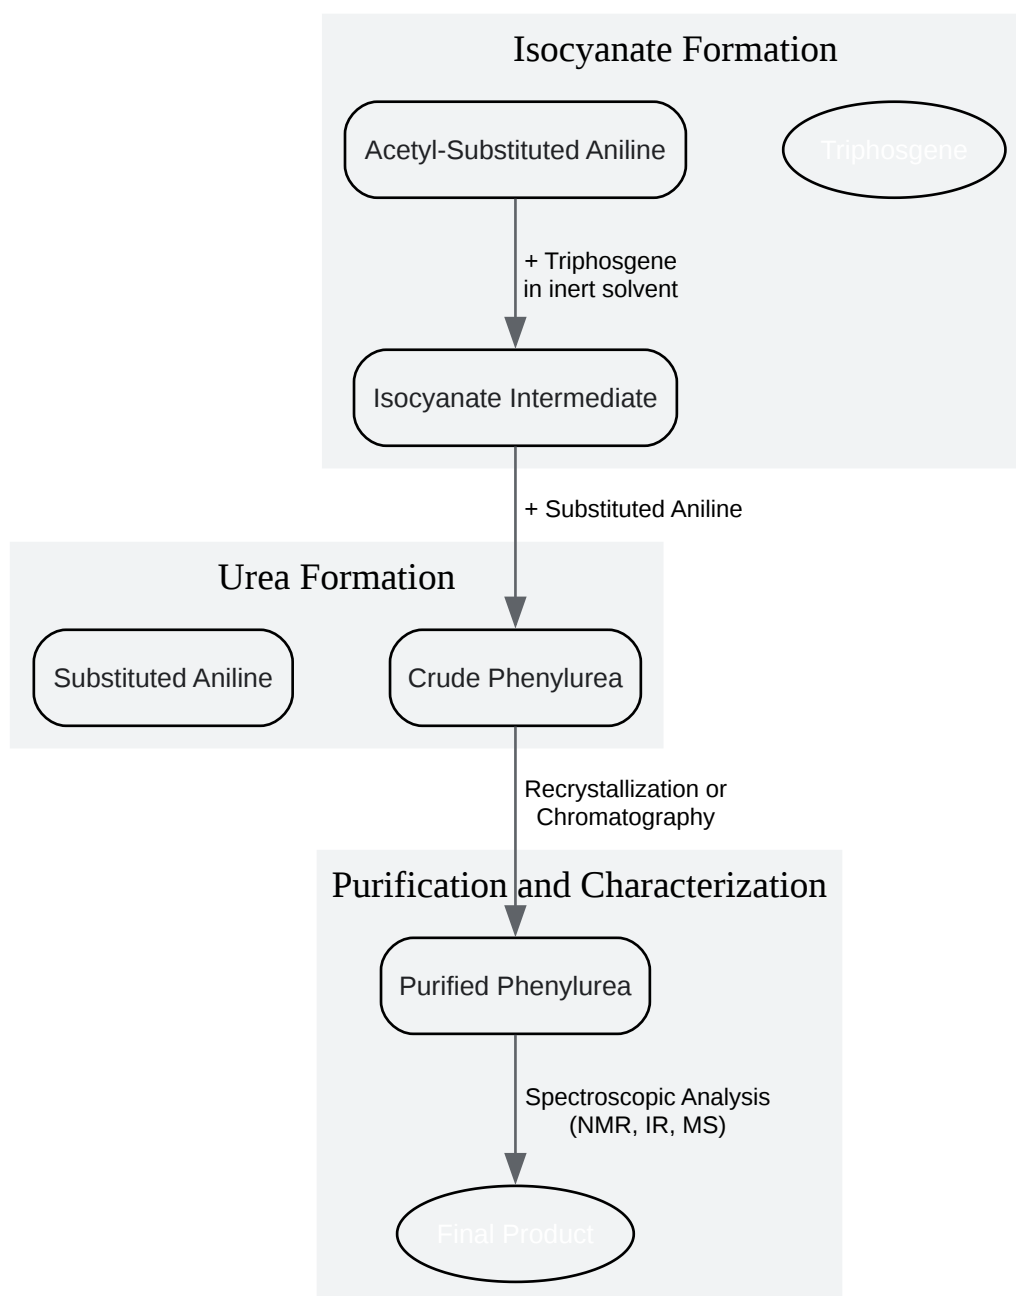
Isocyanate Formation

Acetyl-Substituted Aniline

Triphosgene

+ Triphosgene
in inert solvent

Isocyanate Intermediate

+ Substituted Aniline

Urea Formation

Substituted Aniline

Crude Phenylurea

Recrystallization or
Chromatography

Purification and Characterization

Purified Phenylurea

Spectroscopic Analysis
(NMR, IR, MS)

Final Product